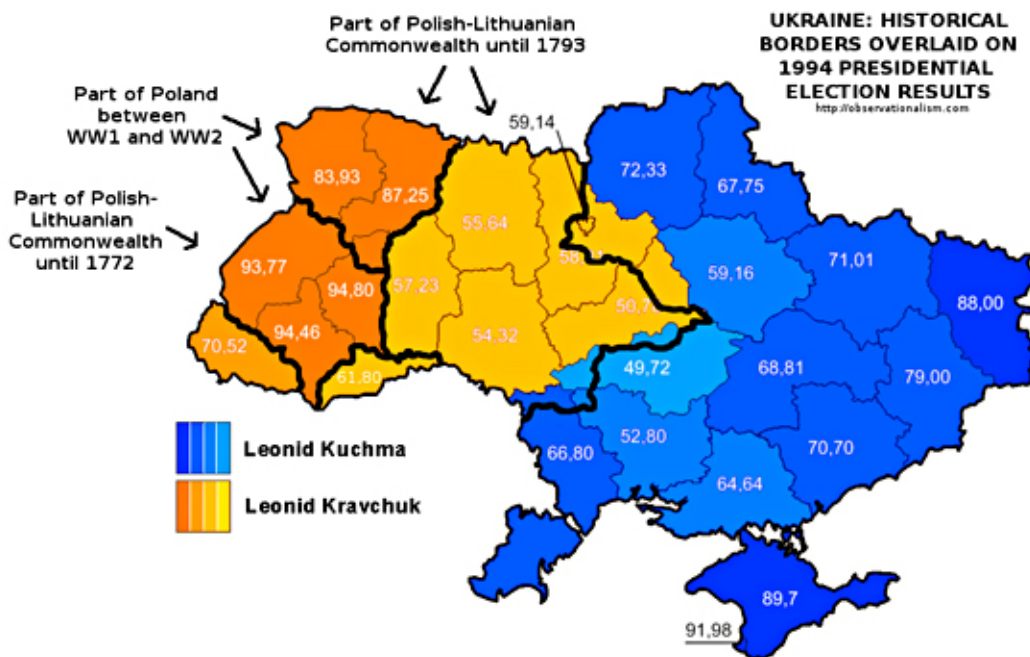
UKRAINE: HISTORICAL BORDERS OVERLAID ON 1994 PRESIDENTIAL ELECTION RESULTS
http://observationalism.com

Part of Polish-Lithuanian Commonwealth until 1793

Part of Poland between WW1 and WW2

Part of Polish-Lithuanian Commonwealth until 1772

59,14
83,93
87,25
72,33
67,75
55,64
58,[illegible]
59,16
71,01
88,00
93,77
94,80
57,23
50,7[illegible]
94,46
54,32
70,52
61,80
49,72
68,81
79,00
66,80
52,80
70,70
64,64
89,7
91,98

Leonid Kuchma
Leonid Kravchuk